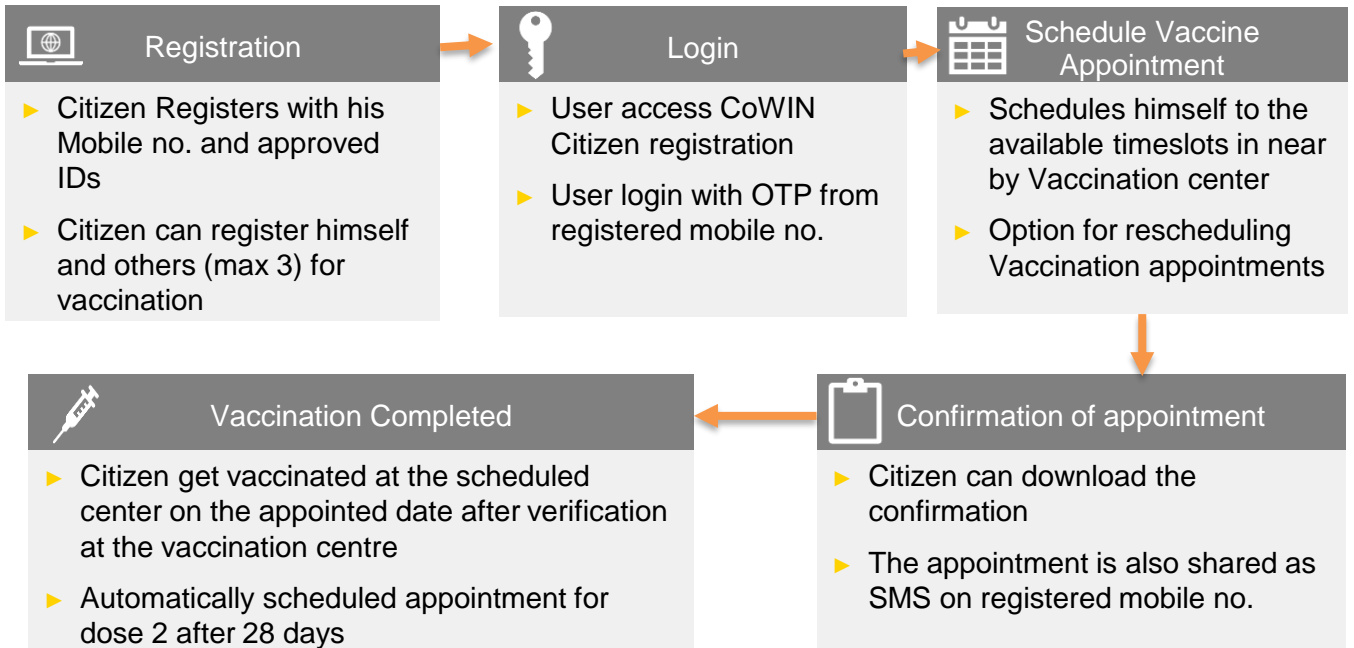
Registration

► Citizen Registers with his Mobile no. and approved IDs

► Citizen can register himself and others (max 3) for vaccination

Login

► User access CoWIN Citizen registration

► User login with OTP from registered mobile no.

Schedule Vaccine Appointment

► Schedules himself to the available timeslots in near by Vaccination center

► Option for rescheduling Vaccination appointments

Confirmation of appointment

► Citizen can download the confirmation

► The appointment is also shared as SMS on registered mobile no.

Vaccination Completed

► Citizen get vaccinated at the scheduled center on the appointed date after verification at the vaccination centre

► Automatically scheduled appointment for dose 2 after 28 days